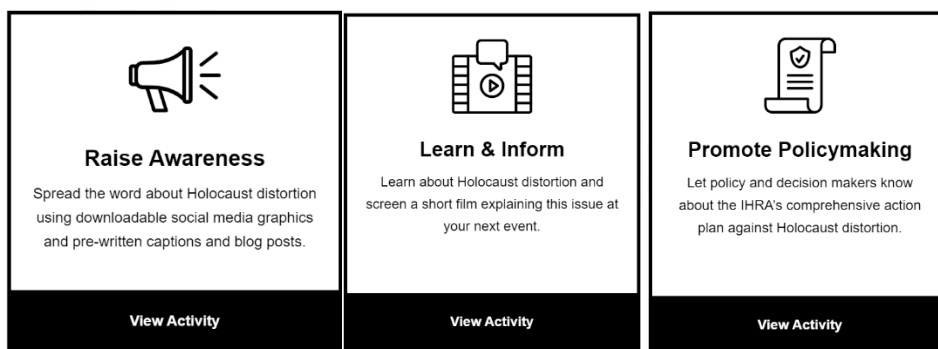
Raise Awareness

Spread the word about Holocaust distortion using downloadable social media graphics and pre-written captions and blog posts.

View Activity

Learn & Inform

Learn about Holocaust distortion and screen a short film explaining this issue at your next event.

View Activity

Promote Policymaking

Let policy and decision makers know about the IHRA's comprehensive action plan against Holocaust distortion.

View Activity